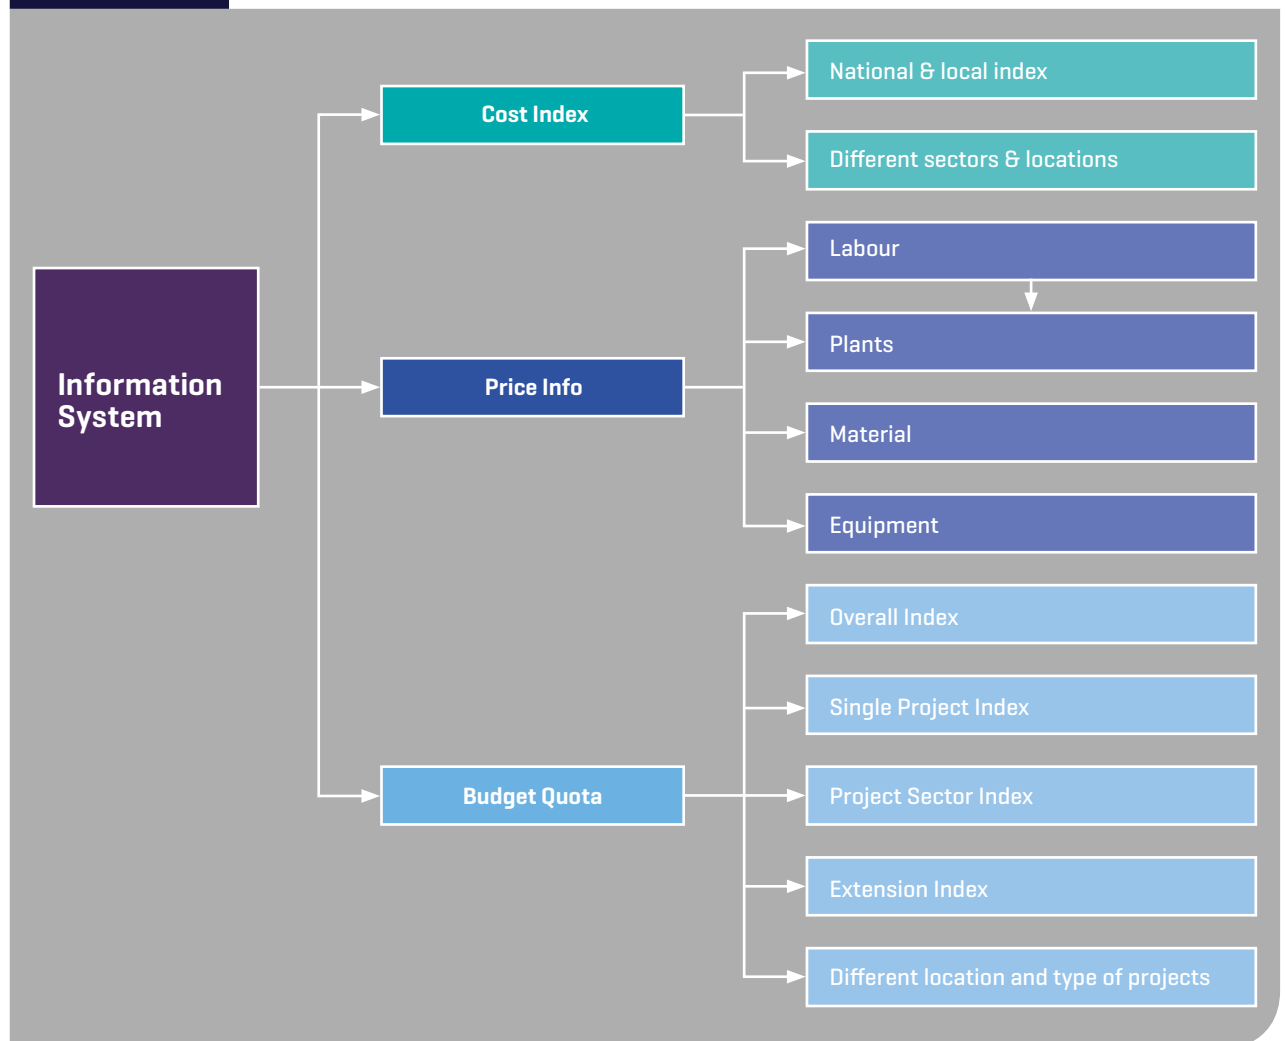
Information System

Cost Index

National & local index

Different sectors & locations

Price Info

Labour

Plants

Material

Equipment

Budget Quota

Overall Index

Single Project Index

Project Sector Index

Extension Index

Different location and type of projects